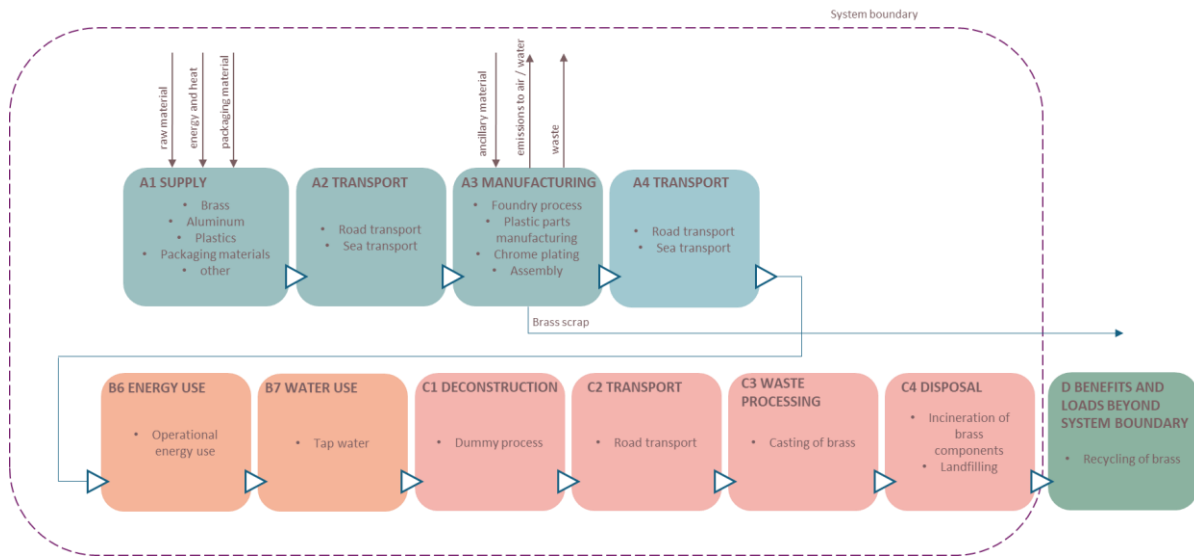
System boundary

raw material
energy and heat
packaging material

ancillary material
emissions to air / water
waste

A1 SUPPLY
- Brass
- Aluminum
- Plastics
- Packaging materials
- other

A2 TRANSPORT
- Road transport
- Sea transport

A3 MANUFACTURING
- Foundry process
- Plastic parts manufacturing
- Chrome plating
- Assembly

A4 TRANSPORT
- Road transport
- Sea transport

Brass scrap

B6 ENERGY USE
- Operational energy use

B7 WATER USE
- Tap water

C1 DECONSTRUCTION
- Dummy process

C2 TRANSPORT
- Road transport

C3 WASTE PROCESSING
- Casting of brass

C4 DISPOSAL
- Incineration of brass components
- Landfilling

D BENEFITS AND LOADS BEYOND SYSTEM BOUNDARY
- Recycling of brass